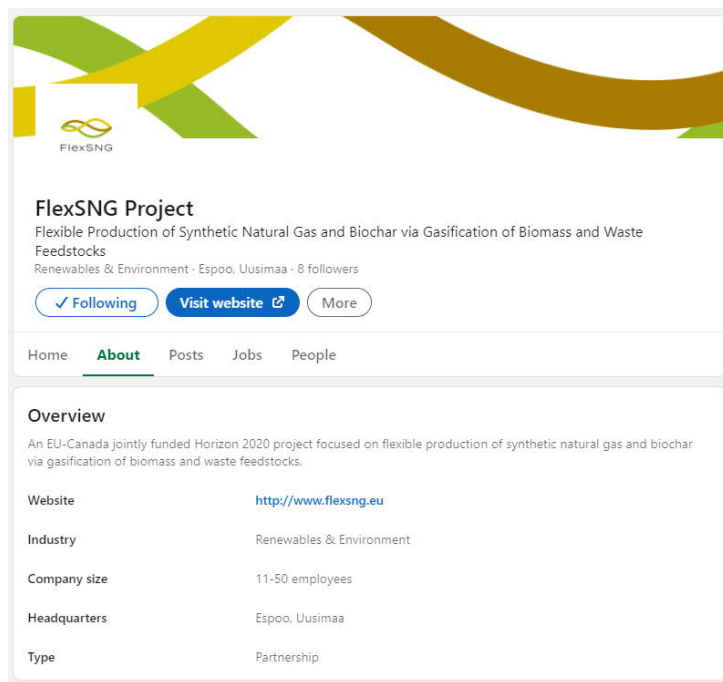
FlexSNG

FlexSNG Project

Flexible Production of Synthetic Natural Gas and Biochar via Gasification of Biomass and Waste Feedstocks

Renewables & Environment · Espoo, Uusimaa · 8 followers

✓ Following

Visit website

More

Home

About

Posts

Jobs

People

Overview

An EU-Canada jointly funded Horizon 2020 project focused on flexible production of synthetic natural gas and biochar via gasification of biomass and waste feedstocks.

| | |
|---|---|
| Website | http://www.flexsng.eu |
| Industry | Renewables & Environment |
| Company size | 11-50 employees |
| Headquarters | Espoo, Uusimaa |
| Type | Partnership |